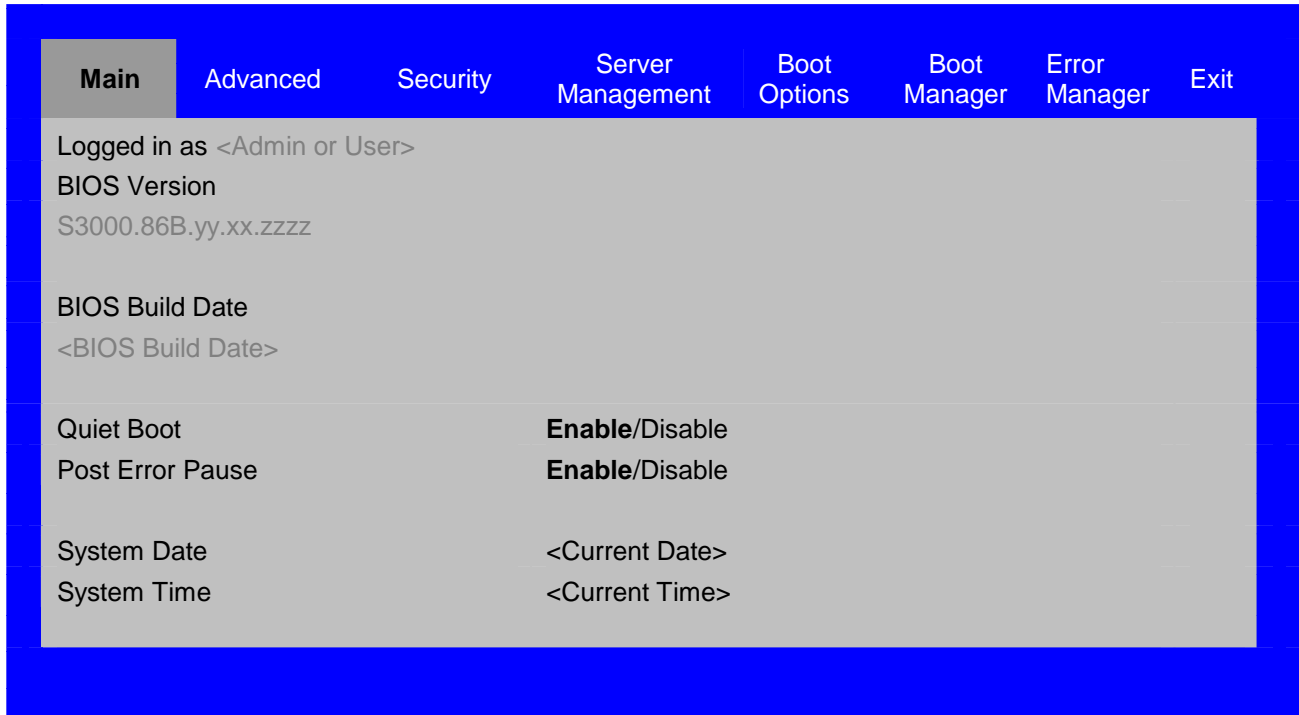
| Main | Advanced | Security | Server Management | Boot Options | Boot Manager | Error Manager | Exit |
|---|---|---|---|---|---|---|---|

Logged in as <Admin or User>
BIOS Version
S3000.86B.yy.xx.zzzz

BIOS Build Date
<BIOS Build Date>

| | |
|---|---|
| Quiet Boot | **Enable**/Disable |
| Post Error Pause | **Enable**/Disable |
| System Date | <Current Date> |
| System Time | <Current Time> |